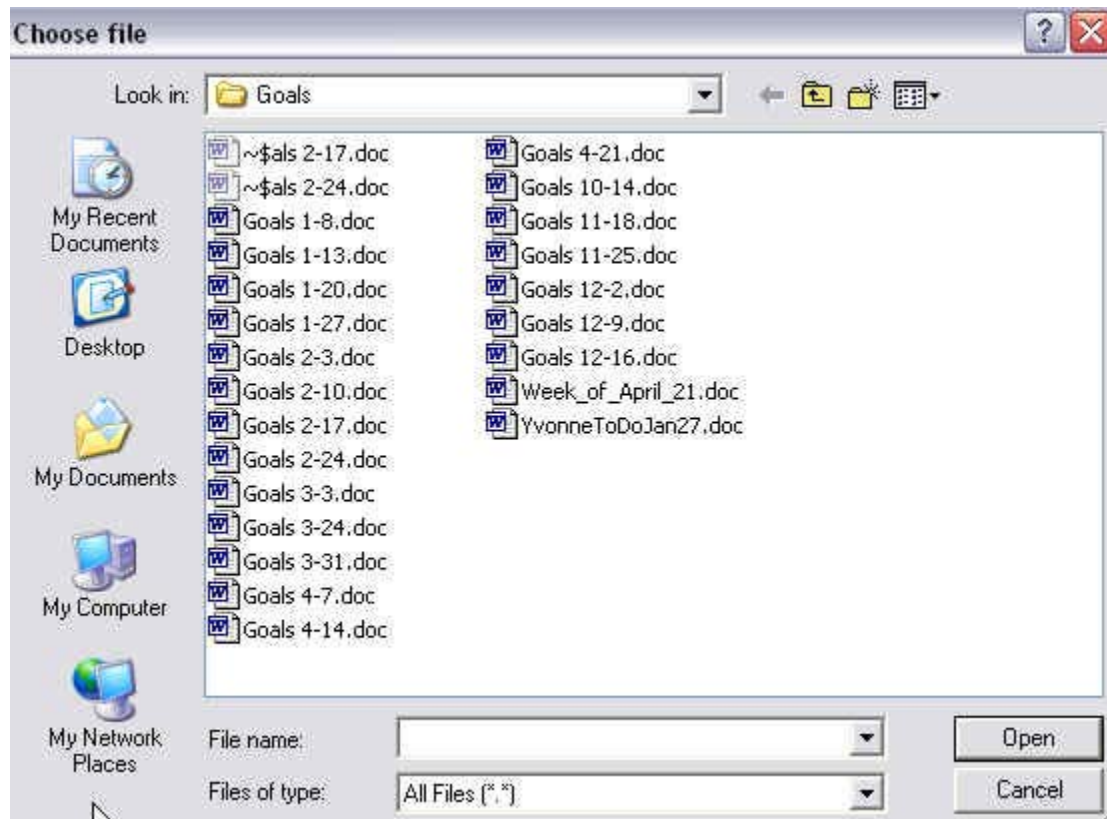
Choose file

Look in: Goals

My Recent Documents

Desktop

My Documents

My Computer

My Network Places

~$als 2-17.doc
~$als 2-24.doc
Goals 1-8.doc
Goals 1-13.doc
Goals 1-20.doc
Goals 1-27.doc
Goals 2-3.doc
Goals 2-10.doc
Goals 2-17.doc
Goals 2-24.doc
Goals 3-3.doc
Goals 3-24.doc
Goals 3-31.doc
Goals 4-7.doc
Goals 4-14.doc

Goals 4-21.doc
Goals 10-14.doc
Goals 11-18.doc
Goals 11-25.doc
Goals 12-2.doc
Goals 12-9.doc
Goals 12-16.doc
Week_of_April_21.doc
YvonneToDoJan27.doc

File name:
Files of type: All Files (*.*)

Open
Cancel